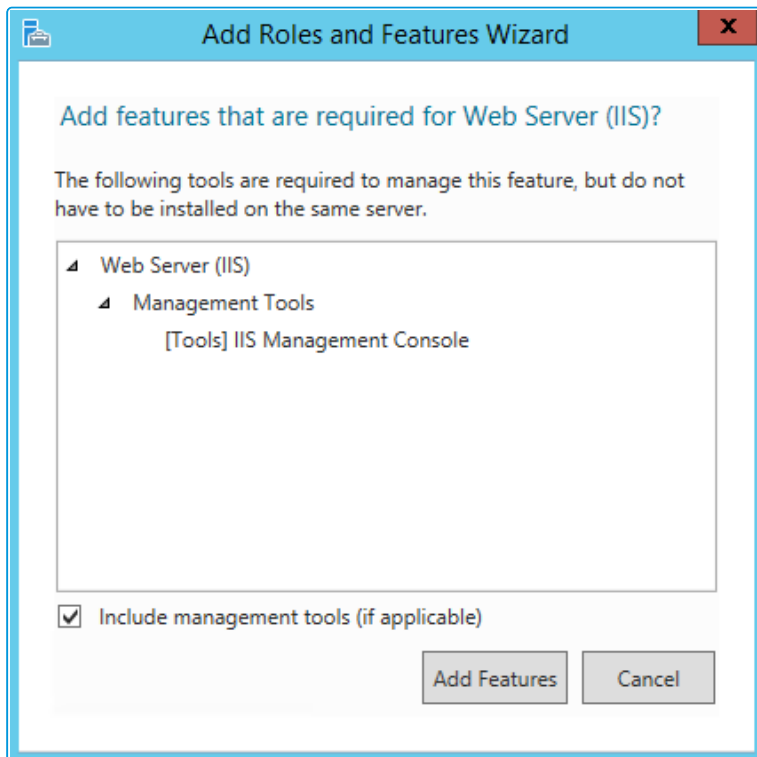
Add Roles and Features Wizard

Add features that are required for Web Server (IIS)?

The following tools are required to manage this feature, but do not have to be installed on the same server.

Web Server (IIS)
Management Tools
[Tools] IIS Management Console

Include management tools (if applicable)

Add Features
Cancel